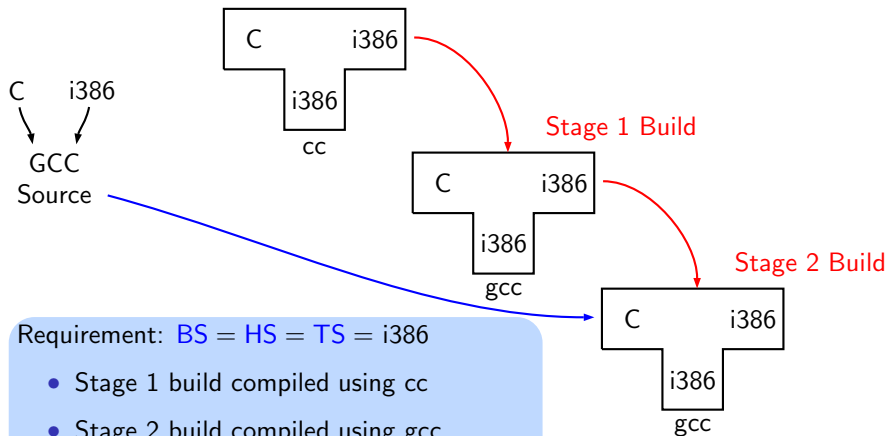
C i386

i386

cc

C i386

GCC Source

Stage 1 Build

C i386

i386

gcc

Stage 2 Build

C i386

i386

gcc

Requirement: BS = HS = TS = i386

• Stage 1 build compiled using cc

• Stage 2 build compiled using gcc